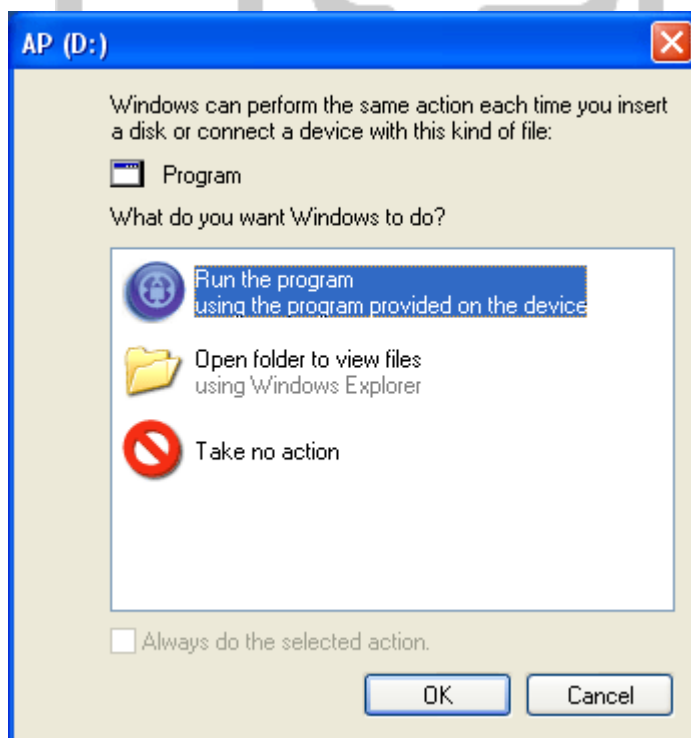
AP (D:)

Windows can perform the same action each time you insert a disk or connect a device with this kind of file:

Program

What do you want Windows to do?

Run the program
using the program provided on the device

Open folder to view files
using Windows Explorer

Take no action

Always do the selected action.

OK

Cancel